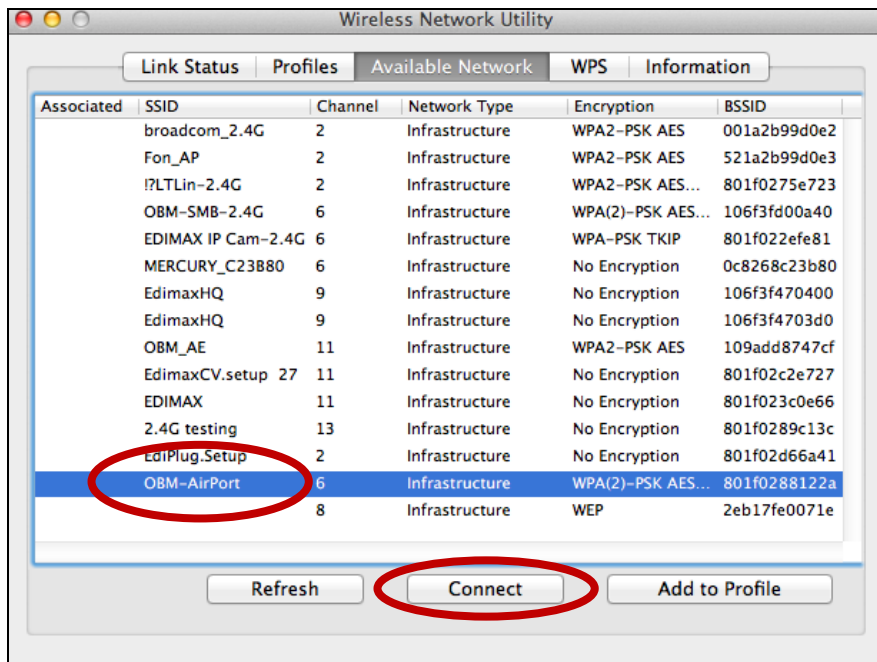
Wireless Network Utility

Link Status | Profiles | Available Network | WPS | Information

| Associated | SSID | Channel | Network Type | Encryption | BSSID |
|---|---|---|---|---|---|
| | broadcom_2.4G | 2 | Infrastructure | WPA2-PSK AES | 001a2b99d0e2 |
| | Fon_AP | 2 | Infrastructure | WPA2-PSK AES | 521a2b99d0e3 |
| | !?LTLin-2.4G | 2 | Infrastructure | WPA2-PSK AES... | 801f0275e723 |
| | OBM-SMB-2.4G | 6 | Infrastructure | WPA(2)-PSK AES... | 106f3fd00a40 |
| | EDIMAX IP Cam-2.4G | 6 | Infrastructure | WPA-PSK TKIP | 801f022efe81 |
| | MERCURY_C23B80 | 6 | Infrastructure | No Encryption | 0c8268c23b80 |
| | EdimaxHQ | 9 | Infrastructure | No Encryption | 106f3f470400 |
| | EdimaxHQ | 9 | Infrastructure | No Encryption | 106f3f4703d0 |
| | OBM_AE | 11 | Infrastructure | WPA2-PSK AES | 109add8747cf |
| | EdimaxCV.setup 27 | 11 | Infrastructure | No Encryption | 801f02c2e727 |
| | EDIMAX | 11 | Infrastructure | No Encryption | 801f023c0e66 |
| | 2.4G testing | 13 | Infrastructure | No Encryption | 801f0289c13c |
| | EdiPlug.Setup | 2 | Infrastructure | No Encryption | 801f02d66a41 |
| | OBM-AirPort | 6 | Infrastructure | WPA(2)-PSK AES... | 801f0288122a |
| | | 8 | Infrastructure | WEP | 2eb17fe0071e |

Refresh | Connect | Add to Profile